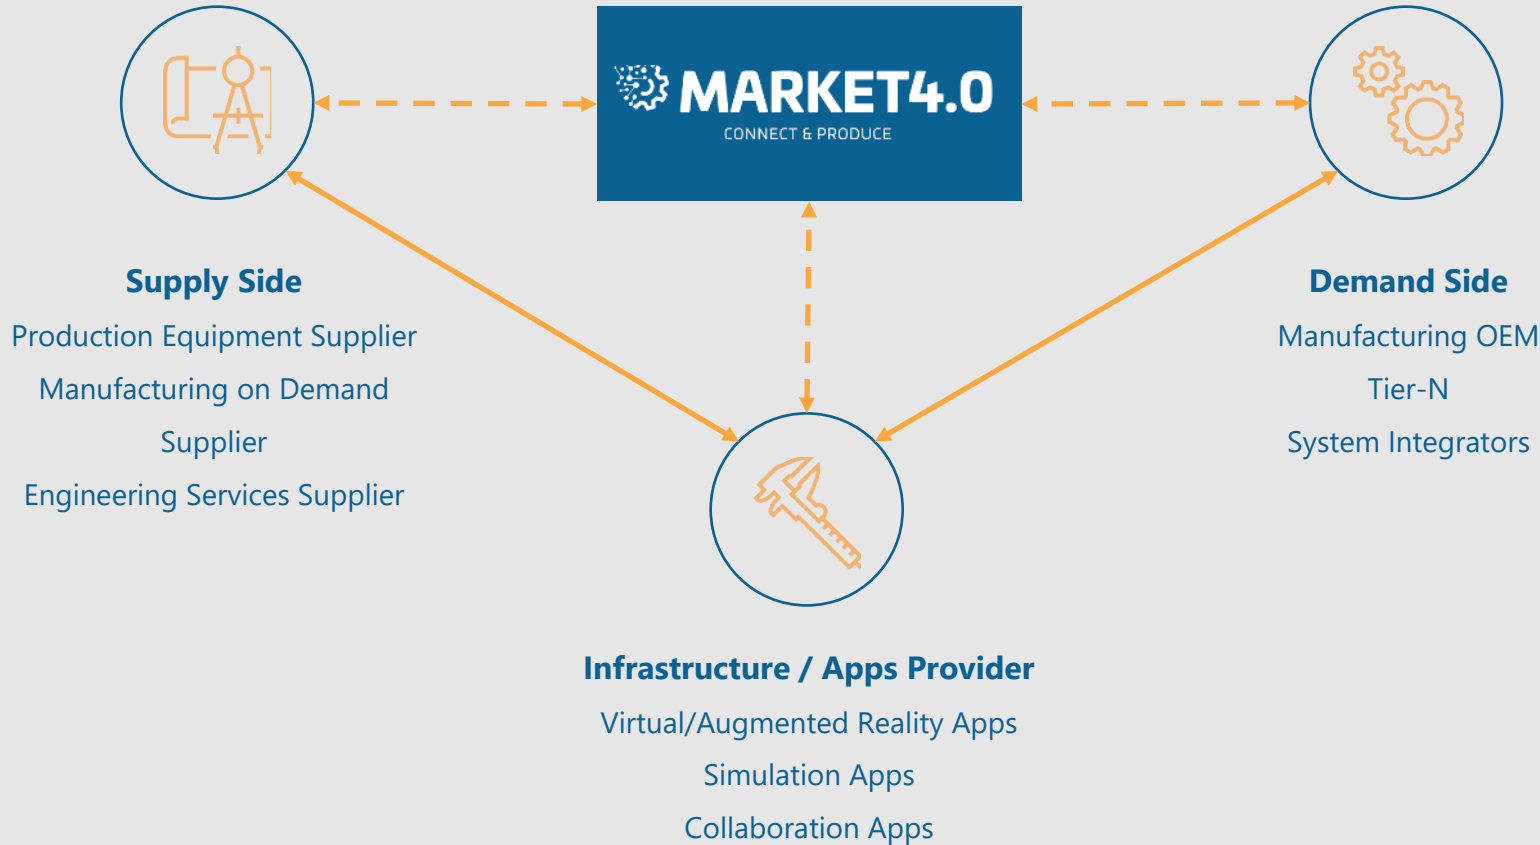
MARKET4.0
CONNECT & PRODUCE

Supply Side
Production Equipment Supplier
Manufacturing on Demand Supplier
Engineering Services Supplier

Demand Side
Manufacturing OEM
Tier-N
System Integrators

Infrastructure / Apps Provider
Virtual/Augmented Reality Apps
Simulation Apps
Collaboration Apps